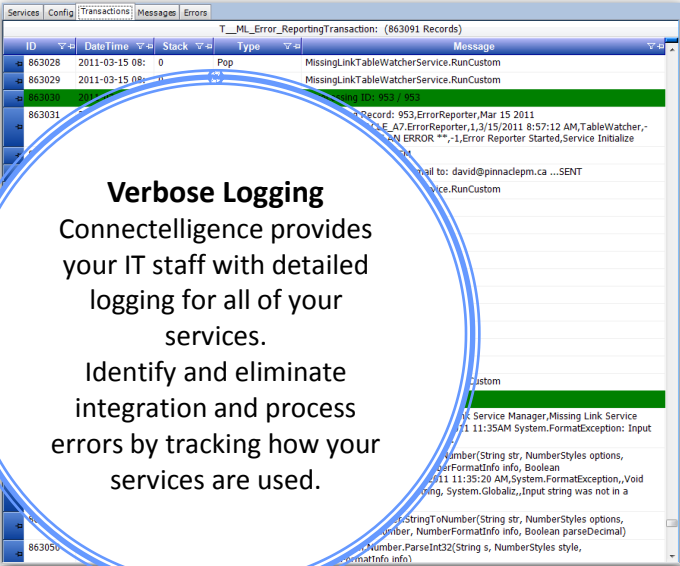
Services | Config | Transactions | Messages | Errors

T__ML_Error_ReportingTransaction: (863091 Records)

| ID | DateTime | Stack | Type | Message |
|---|---|---|---|---|
| 863028 | 2011-03-15 08: | 0 | Pop | MissingLinkTableWatcherService.RunCustom |
| 863029 | 2011-03-15 08: | 0 | | MissingLinkTableWatcherService.RunCustom |
| 863030 | 2011 | | | ssing ID: 953 / 953 |
| 863031 | | | | d Record: 953,ErrorReporter,Mar 15 2011 LE_A7.ErrorReporter,1,3/15/2011 8:57:12 AM,TableWatcher,- AN ERROR **,-1,Error Reporter Started,Service Initialize |
| | | | | ail to: david@pinnaclepm.ca ...SENT |
| | | | | ice.RunCustom |
| | | | | Custom |
| | | | | k Service Manager,Missing Link Service 11 11:35AM System.FormatException: Input |
| | | | | umber(String str, NumberStyles options, erFormatInfo info, Boolean 011 11:35:20 AM,System.FormatException,,Void ing, System.Globaliz,,Input string was not in a |
| 86 | | | | r.StringToNumber(String str, NumberStyles options, mber, NumberFormatInfo info, Boolean parseDecimal) |
| 863050 | | | | Number.ParseInt32(String s, NumberStyles style, ormatInfo info) |

**Verbose Logging**
Connectelligence provides your IT staff with detailed logging for all of your services.
Identify and eliminate integration and process errors by tracking how your services are used.